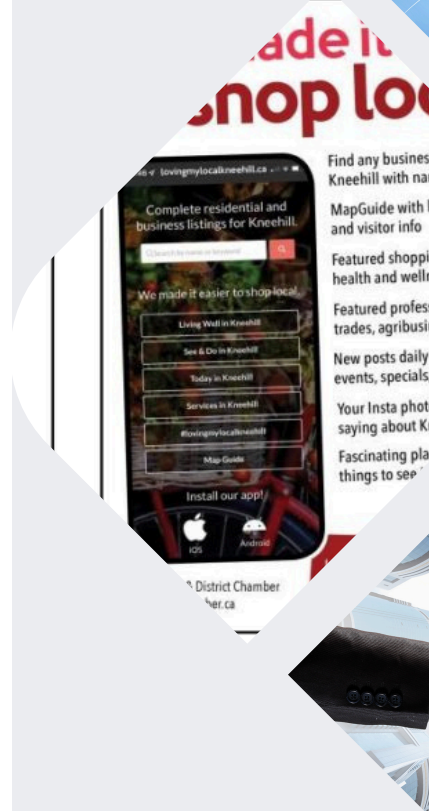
ade it
shop lo

lovingmylocalkneehill.ca

Complete residential and business listings for Kneehill.

Search by name or keyword

We made it easier to shop local.

Living Well in Kneehill

See & Do in Kneehill

Today in Kneehill

Services in Kneehill

#lovingmylocalkneehill

Map Guide

Install our app!

iOS

Android

Find any busines
Kneehill with nar

MapGuide with
and visitor info

Featured shoppi
health and welln

Featured profes
trades, agribusi

New posts daily
events, specials

Your Insta phot
saying about K

Fascinating pla
things to see

& District Chamber
ber.ca